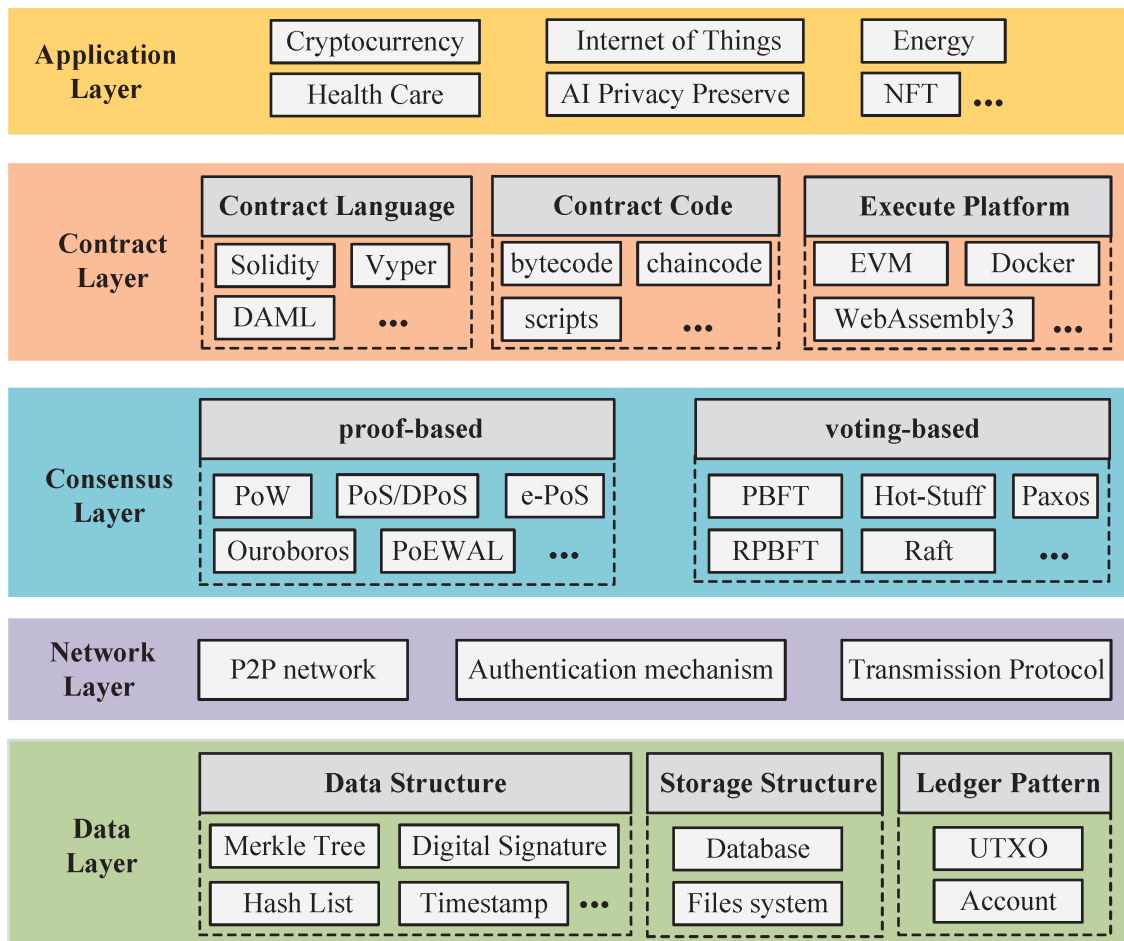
Application Layer

Cryptocurrency
Internet of Things
Energy
Health Care
AI Privacy Preserve
NFT
...

Contract Layer

Contract Language
Solidity
Vyper
DAML
...

Contract Code
bytecode
chaincode
scripts
...

Execute Platform
EVM
Docker
WebAssembly3
...

Consensus Layer

proof-based
PoW
PoS/DPoS
e-PoS
Ouroboros
PoEWAL
...

voting-based
PBFT
Hot-Stuff
Paxos
RPBFT
Raft
...

Network Layer

P2P network
Authentication mechanism
Transmission Protocol

Data Layer

Data Structure
Merkle Tree
Digital Signature
Hash List
Timestamp
...

Storage Structure
Database
Files system

Ledger Pattern
UTXO
Account